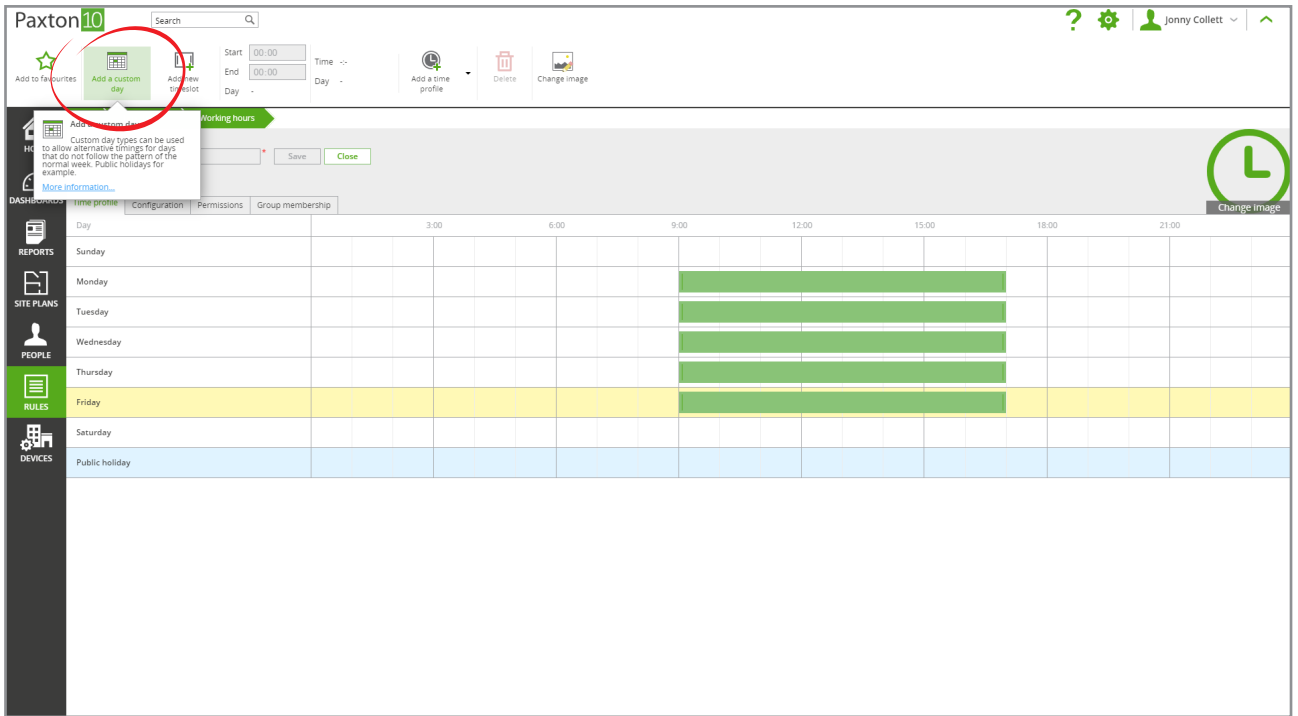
Paxton10

Search

Jonny Collett

Add to favourites

Add a custom day

Add new timeslot

Start 00:00

End 00:00

Day -

Time -:-

Day -

Add a time profile

Delete

Change image

HO

DASHBOARDS

REPORTS

SITE PLANS

PEOPLE

RULES

DEVICES

Add a custom day

Custom day types can be used to allow alternative timings for days that do not follow the pattern of the normal week. Public holidays for example.

More information...

Working hours

Save

Close

Change image

Time profile

Configuration

Permissions

Group membership

| Day | 3:00 | 6:00 | 9:00 | 12:00 | 15:00 | 18:00 | 21:00 |
|---|---|---|---|---|---|---|---|
| Sunday | | | | | | | |
| Monday | | | | | | | |
| Tuesday | | | | | | | |
| Wednesday | | | | | | | |
| Thursday | | | | | | | |
| Friday | | | | | | | |
| Saturday | | | | | | | |
| Public holiday | | | | | | | |